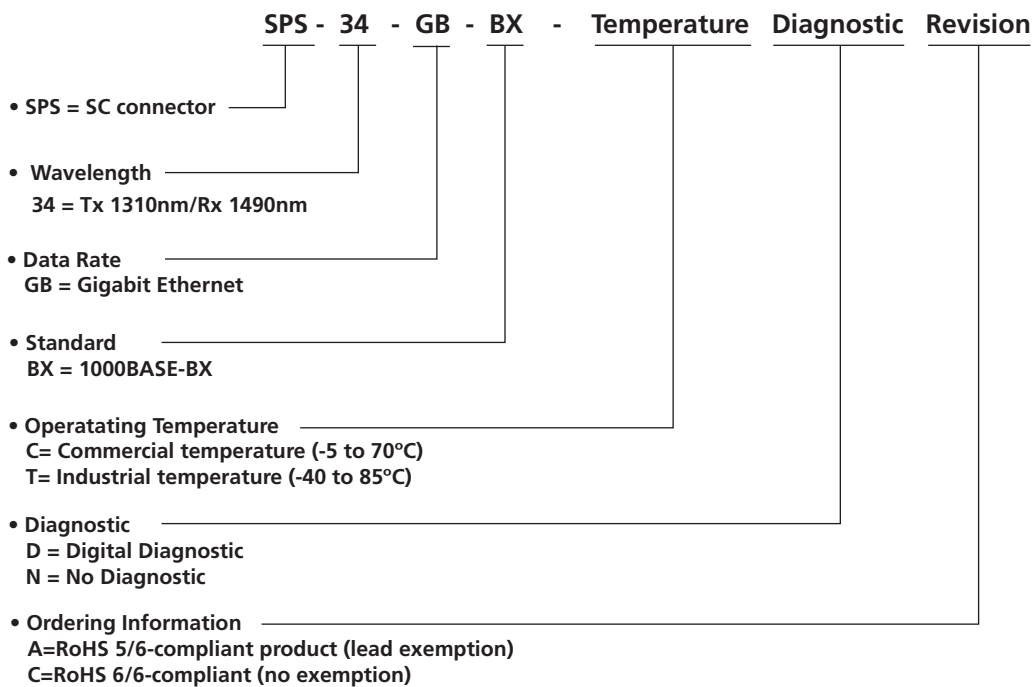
SPS - 34 - GB - BX - Temperature Diagnostic Revision

• SPS = SC connector

• Wavelength
34 = Tx 1310nm/Rx 1490nm

• Data Rate
GB = Gigabit Ethernet

• Standard
BX = 1000BASE-BX

• Operatating Temperature
C= Commercial temperature (-5 to 70ºC)
T= Industrial temperature (-40 to 85ºC)

• Diagnostic
D = Digital Diagnostic
N = No Diagnostic

• Ordering Information
A=RoHS 5/6-compliant product (lead exemption)
C=RoHS 6/6-compliant (no exemption)